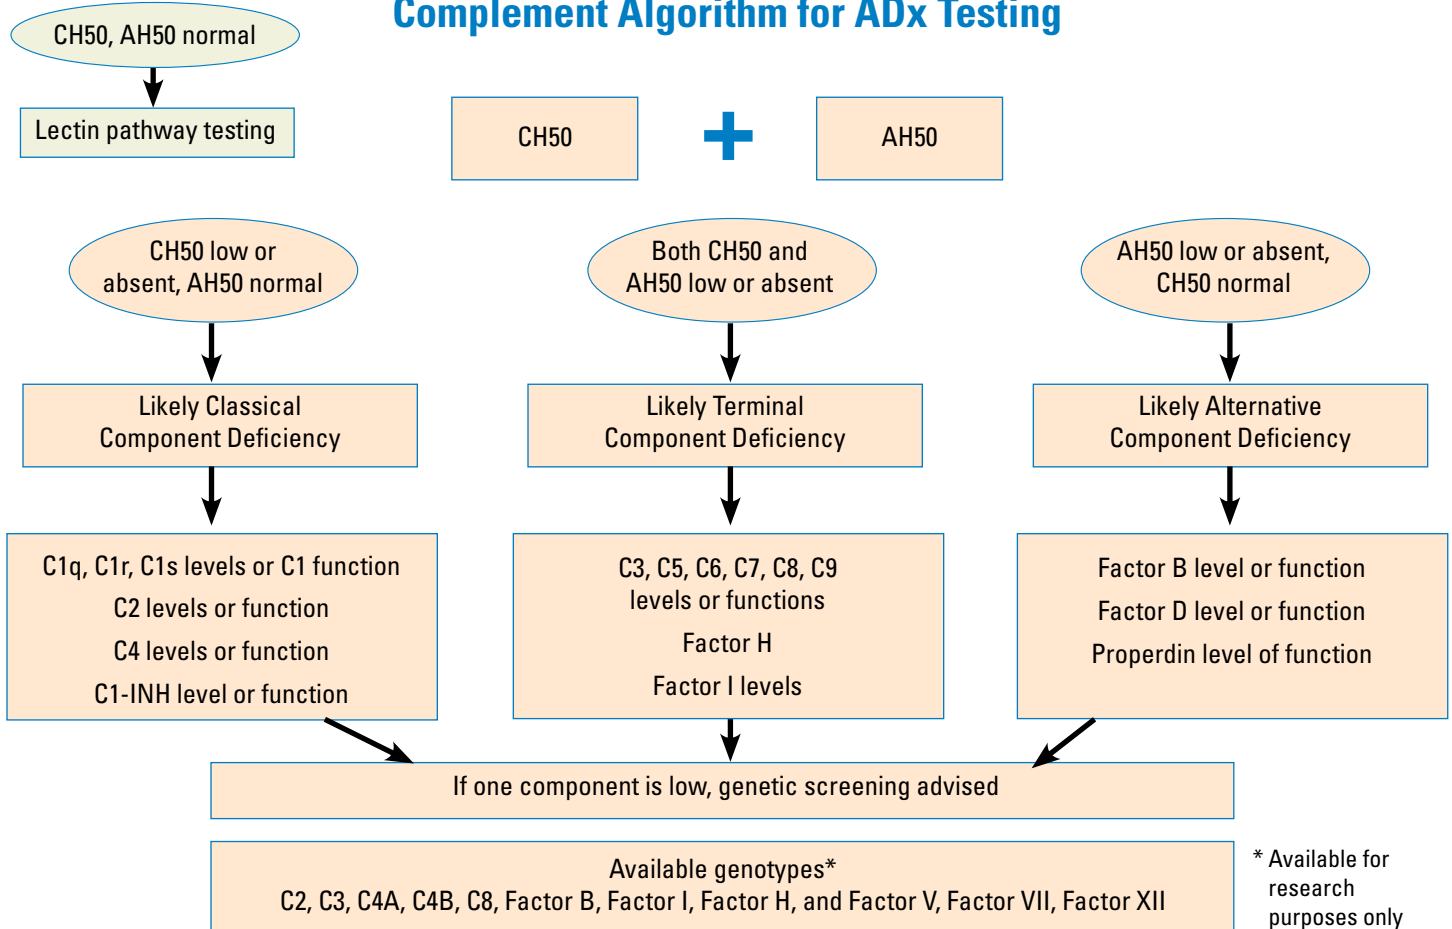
CH50, AH50 normal

Lectin pathway testing

Complement Algorithm for ADx Testing

CH50

AH50

CH50 low or absent, AH50 normal

Both CH50 and AH50 low or absent

AH50 low or absent, CH50 normal

Likely Classical Component Deficiency

Likely Terminal Component Deficiency

Likely Alternative Component Deficiency

C1q, C1r, C1s levels or C1 function

C2 levels or function

C4 levels or function

C1-INH level or function

C3, C5, C6, C7, C8, C9 levels or functions

Factor H

Factor I levels

Factor B level or function

Factor D level or function

Properdin level of function

If one component is low, genetic screening advised

Available genotypes*
C2, C3, C4A, C4B, C8, Factor B, Factor I, Factor H, and Factor V, Factor VII, Factor XII

* Available for research purposes only